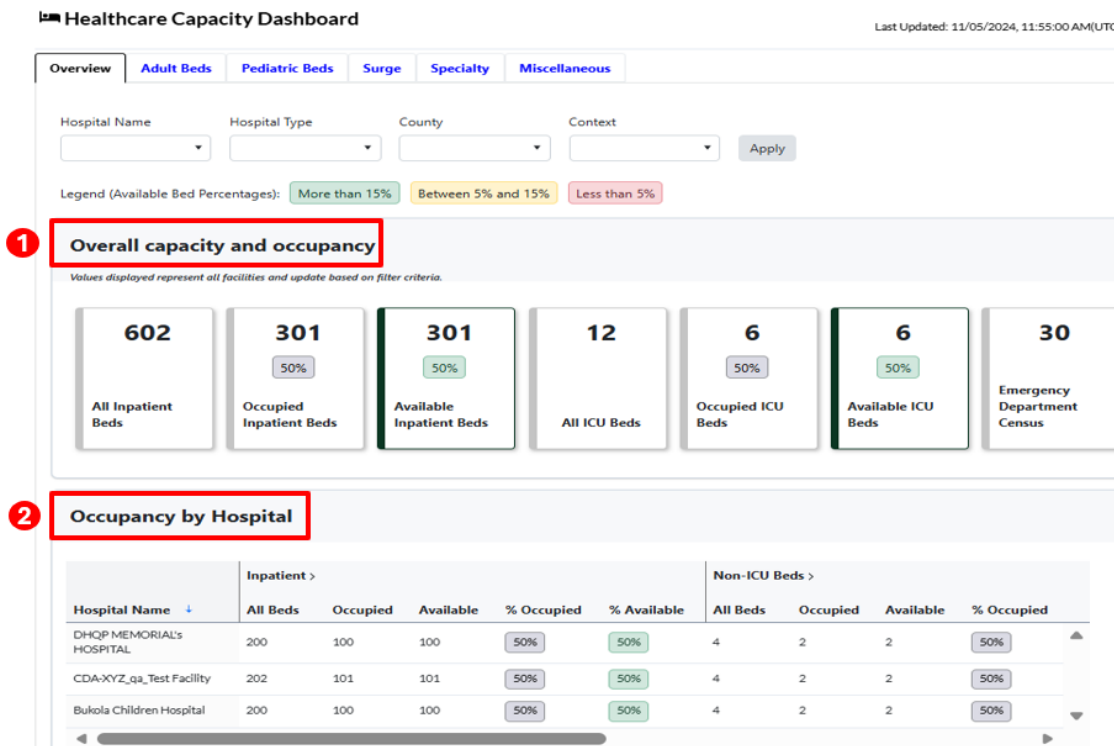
Healthcare Capacity Dashboard

Last Updated: 11/05/2024, 11:55:00 AM(UTC

Overview | Adult Beds | Pediatric Beds | Surge | Specialty | Miscellaneous

Hospital Name

Hospital Type

County

Context

Apply

Legend (Available Bed Percentages): More than 15% Between 5% and 15% Less than 5%

1

Overall capacity and occupancy

Values displayed represent all facilities and update based on filter criteria.

602
All Inpatient Beds

301
50%
Occupied Inpatient Beds

301
50%
Available Inpatient Beds

12
All ICU Beds

6
50%
Occupied ICU Beds

6
50%
Available ICU Beds

30
Emergency Department Census

2

Occupancy by Hospital

| Hospital Name ↓ | Inpatient > All Beds | Occupied | Available | % Occupied | % Available | Non-ICU Beds > All Beds | Occupied | Available | % Occupied |
|---|---|---|---|---|---|---|---|---|---|
| DHQP MEMORIAL's HOSPITAL | 200 | 100 | 100 | 50% | 50% | 4 | 2 | 2 | 50% |
| CDA-XYZ_qa_Test Facility | 202 | 101 | 101 | 50% | 50% | 4 | 2 | 2 | 50% |
| Bukola Children Hospital | 200 | 100 | 100 | 50% | 50% | 4 | 2 | 2 | 50% |